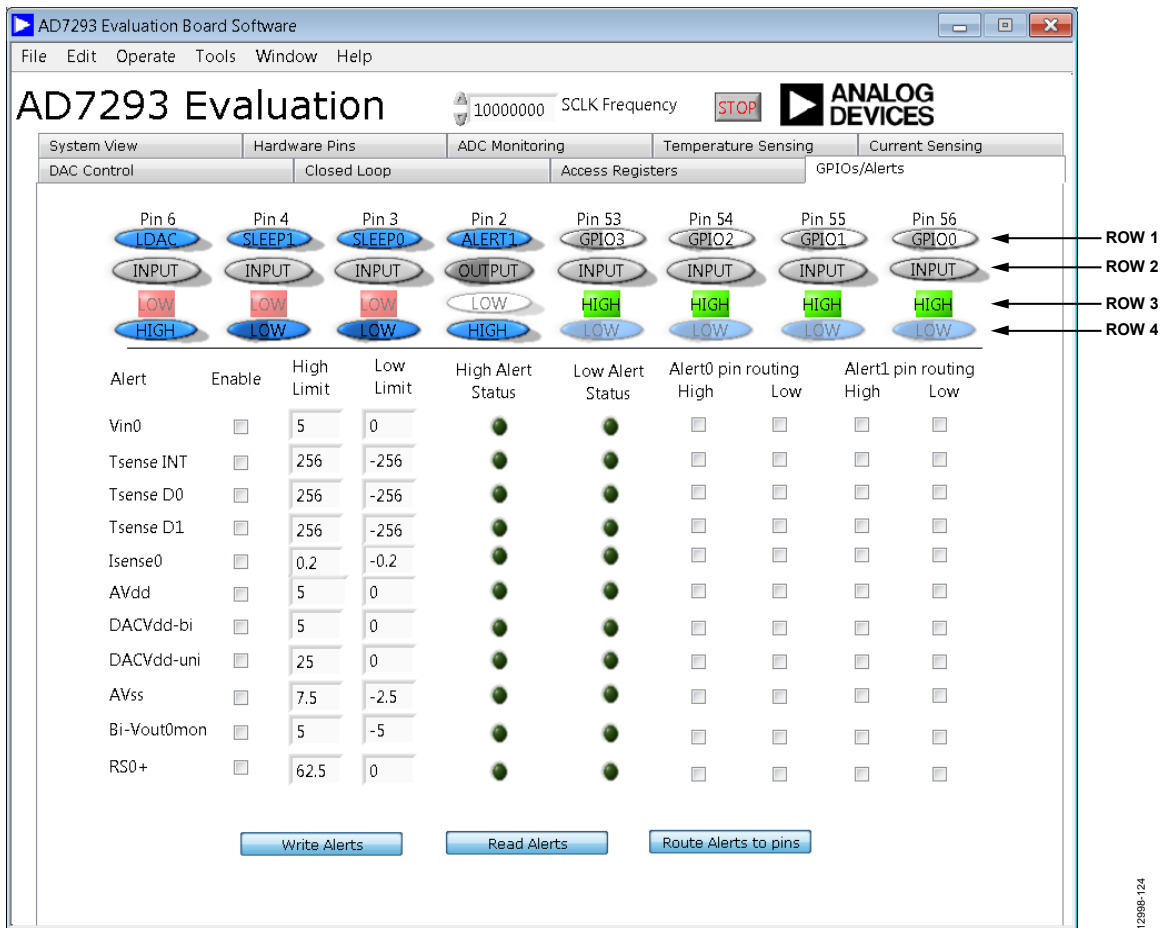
AD7293 Evaluation Board Software

File Edit Operate Tools Window Help

AD7293 Evaluation

10000000 SCLK Frequency

STOP

ANALOG DEVICES

System View | Hardware Pins | ADC Monitoring | Temperature Sensing | Current Sensing
DAC Control | Closed Loop | Access Registers | GPIOs/Alerts

| Pin 6 | Pin 4 | Pin 3 | Pin 2 | Pin 53 | Pin 54 | Pin 55 | Pin 56 | |
|---|---|---|---|---|---|---|---|---|
| LDAC | SLEEP1 | SLEEP0 | ALERT1 | GPIO3 | GPIO2 | GPIO1 | GPIO0 | ROW 1 |
| INPUT | INPUT | INPUT | OUTPUT | INPUT | INPUT | INPUT | INPUT | ROW 2 |
| LOW | LOW | LOW | LOW | HIGH | HIGH | HIGH | HIGH | ROW 3 |
| HIGH | LOW | LOW | HIGH | LOW | LOW | LOW | LOW | ROW 4 |

| Alert | Enable | High Limit | Low Limit | High Alert Status | Low Alert Status | Alert0 pin routing High | Alert0 pin routing Low | Alert1 pin routing High | Alert1 pin routing Low |
|---|---|---|---|---|---|---|---|---|---|
| Vin0 | | 5 | 0 | | | | | | |
| Tsense INT | | 256 | -256 | | | | | | |
| Tsense D0 | | 256 | -256 | | | | | | |
| Tsense D1 | | 256 | -256 | | | | | | |
| Isense0 | | 0.2 | -0.2 | | | | | | |
| AVdd | | 5 | 0 | | | | | | |
| DACVdd-bi | | 5 | 0 | | | | | | |
| DACVdd-uni | | 25 | 0 | | | | | | |
| AVss | | 7.5 | -2.5 | | | | | | |
| Bi-Vout0mon | | 5 | -5 | | | | | | |
| RS0+ | | 62.5 | 0 | | | | | | |

Write Alerts  Read Alerts  Route Alerts to pins

12998-124